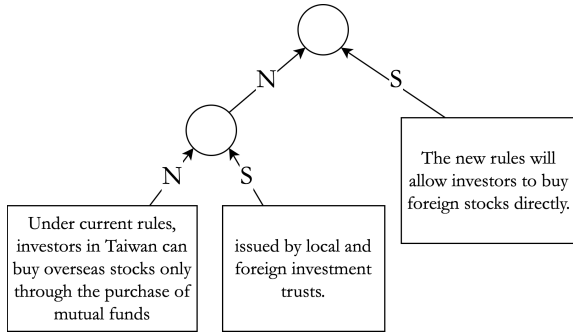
N

S

N

S

Under current rules, investors in Taiwan can buy overseas stocks only through the purchase of mutual funds

issued by local and foreign investment trusts.

The new rules will allow investors to buy foreign stocks directly.